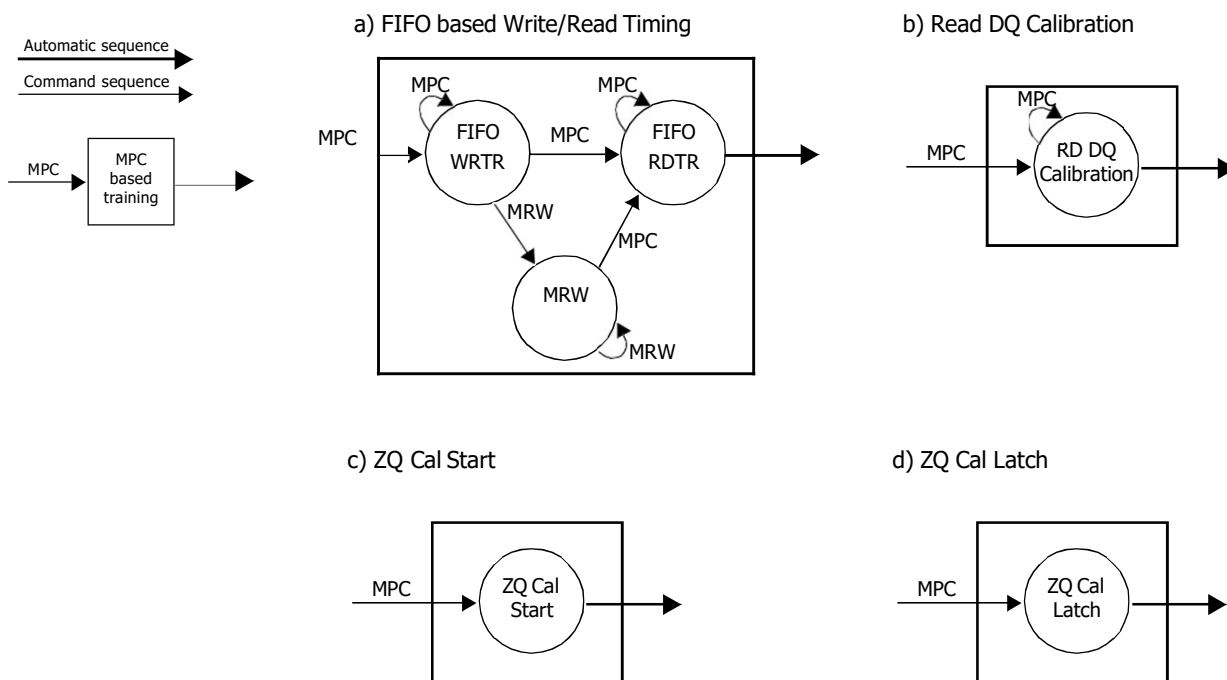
Automatic sequence
Command sequence

MPC
MPC based training

a) FIFO based Write/Read Timing

MPC
MPC
MPC
FIFO WRTR
MPC
FIFO RDTR
MRW
MPC
MRW
MRW

b) Read DQ Calibration

MPC
MPC
RD DQ Calibration

c) ZQ Cal Start

MPC
ZQ Cal Start

d) ZQ Cal Latch

MPC
ZQ Cal Latch